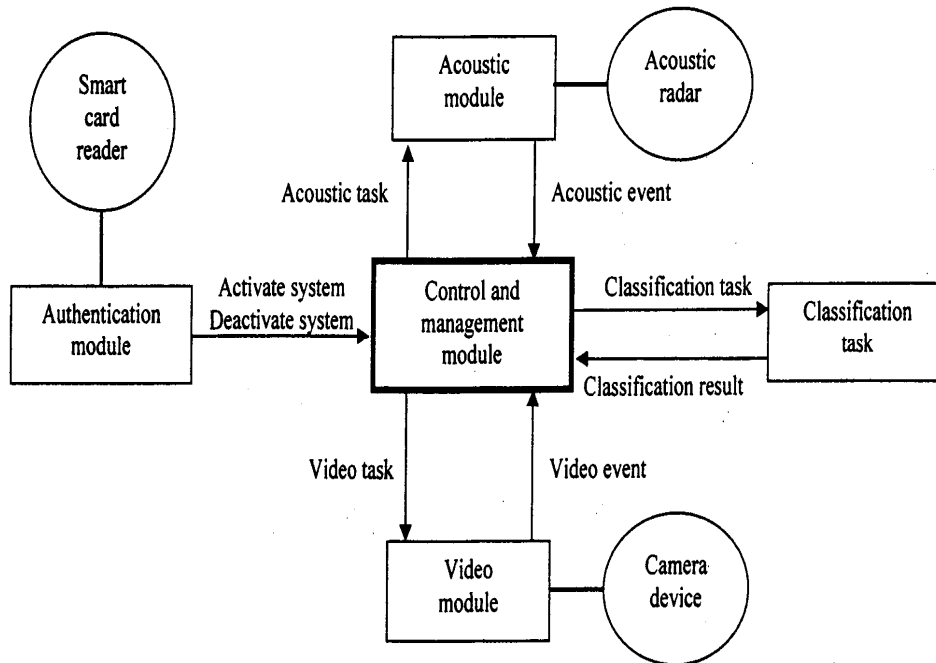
Smart card reader

Acoustic module

Acoustic radar

Acoustic task

Acoustic event

Authentication module

Activate system
Deactivate system

Control and management module

Classification task

Classification task

Classification result

Video task

Video event

Video module

Camera device